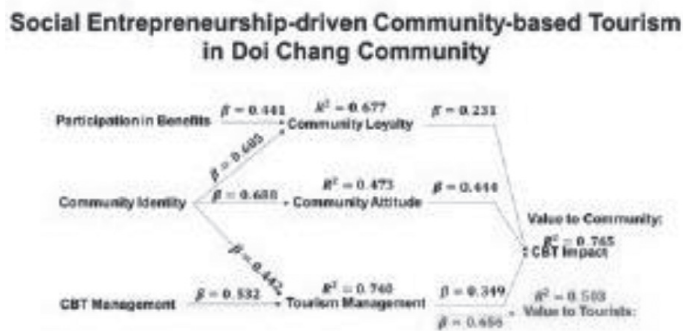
Social Entrepreneurship-driven Community-based Tourism in Doi Chang Community

Participation in Benefits $\beta = 0.441$ $R^2 = 0.677$ Community Loyalty $\beta = 0.231$

$\beta = 0.485$

Community Identity $\beta = 0.688$ $R^2 = 0.473$ Community Attitude $\beta = 0.444$

Value to Community: $R^2 = 0.765$ CBT Impact

$\beta = 0.442$

CBT Management $\beta = 0.532$ $R^2 = 0.740$ Tourism Management $\beta = 0.349$ $R^2 = 0.503$

$\beta = 0.656$ Value to Tourists: